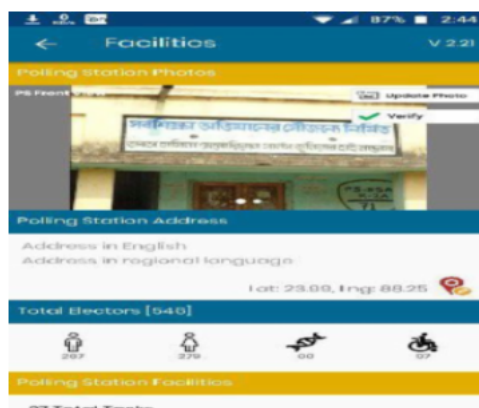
87% 2:44
Facilities V 2.21
Polling Station Photos
PS Front View
Update Photo
Verify
Polling Station Address
Address in English
Address in regional language
lat: 23.00, lng: 88.25
Total Electors [540]
287
279
00
07
Polling Station Facilities
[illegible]